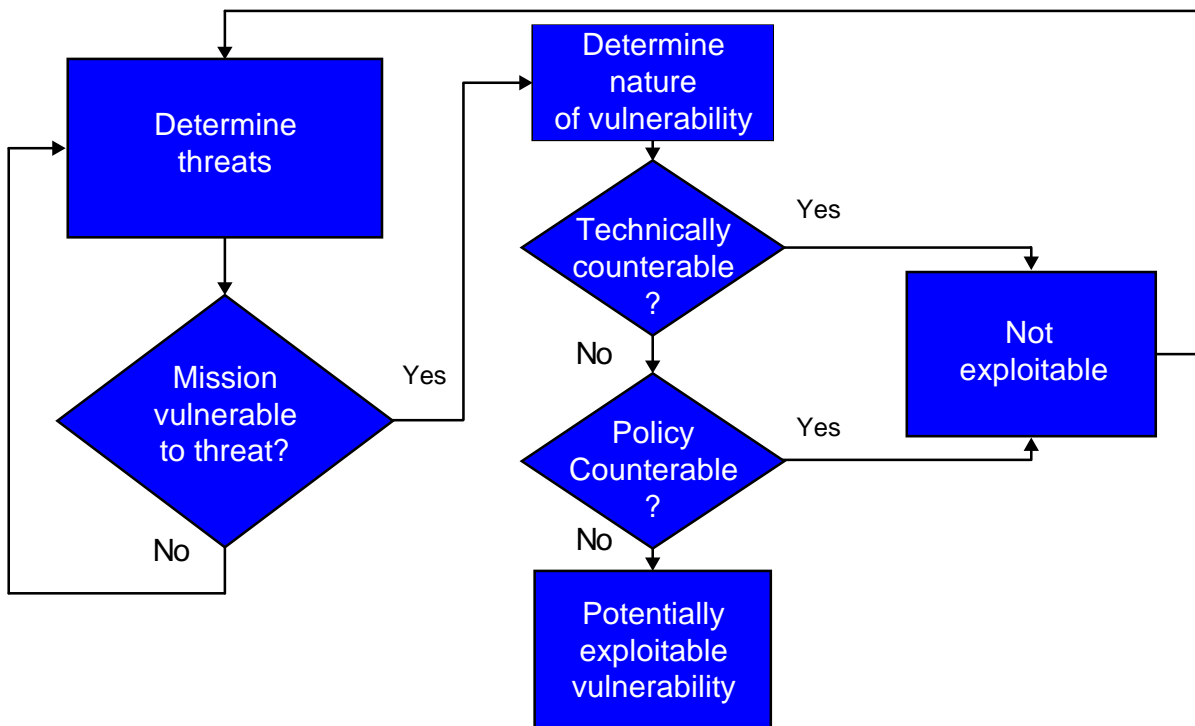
Determine threats

Mission vulnerable to threat?

Yes

No

Determine nature of vulnerability

Technically counterable ?

Yes

No

Policy Counterable ?

Yes

No

Not exploitable

Potentially exploitable vulnerability